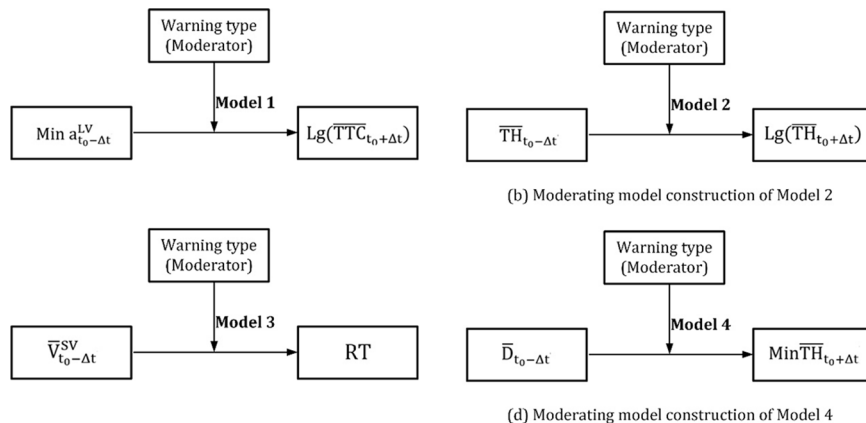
Warning type (Moderator)

Model 1

Min $a^{LV}_{t_0-\Delta t}$

$Lg(\overline{TTC}_{t_0+\Delta t})$

Warning type (Moderator)

Model 2

$\overline{TH}_{t_0-\Delta t}$

$Lg(\overline{TH}_{t_0+\Delta t})$

(b) Moderating model construction of Model 2

Warning type (Moderator)

Model 3

$\overline{V}^{SV}_{t_0-\Delta t}$

RT

Warning type (Moderator)

Model 4

$\overline{D}_{t_0-\Delta t}$

$Min\overline{TH}_{t_0+\Delta t}$

(d) Moderating model construction of Model 4